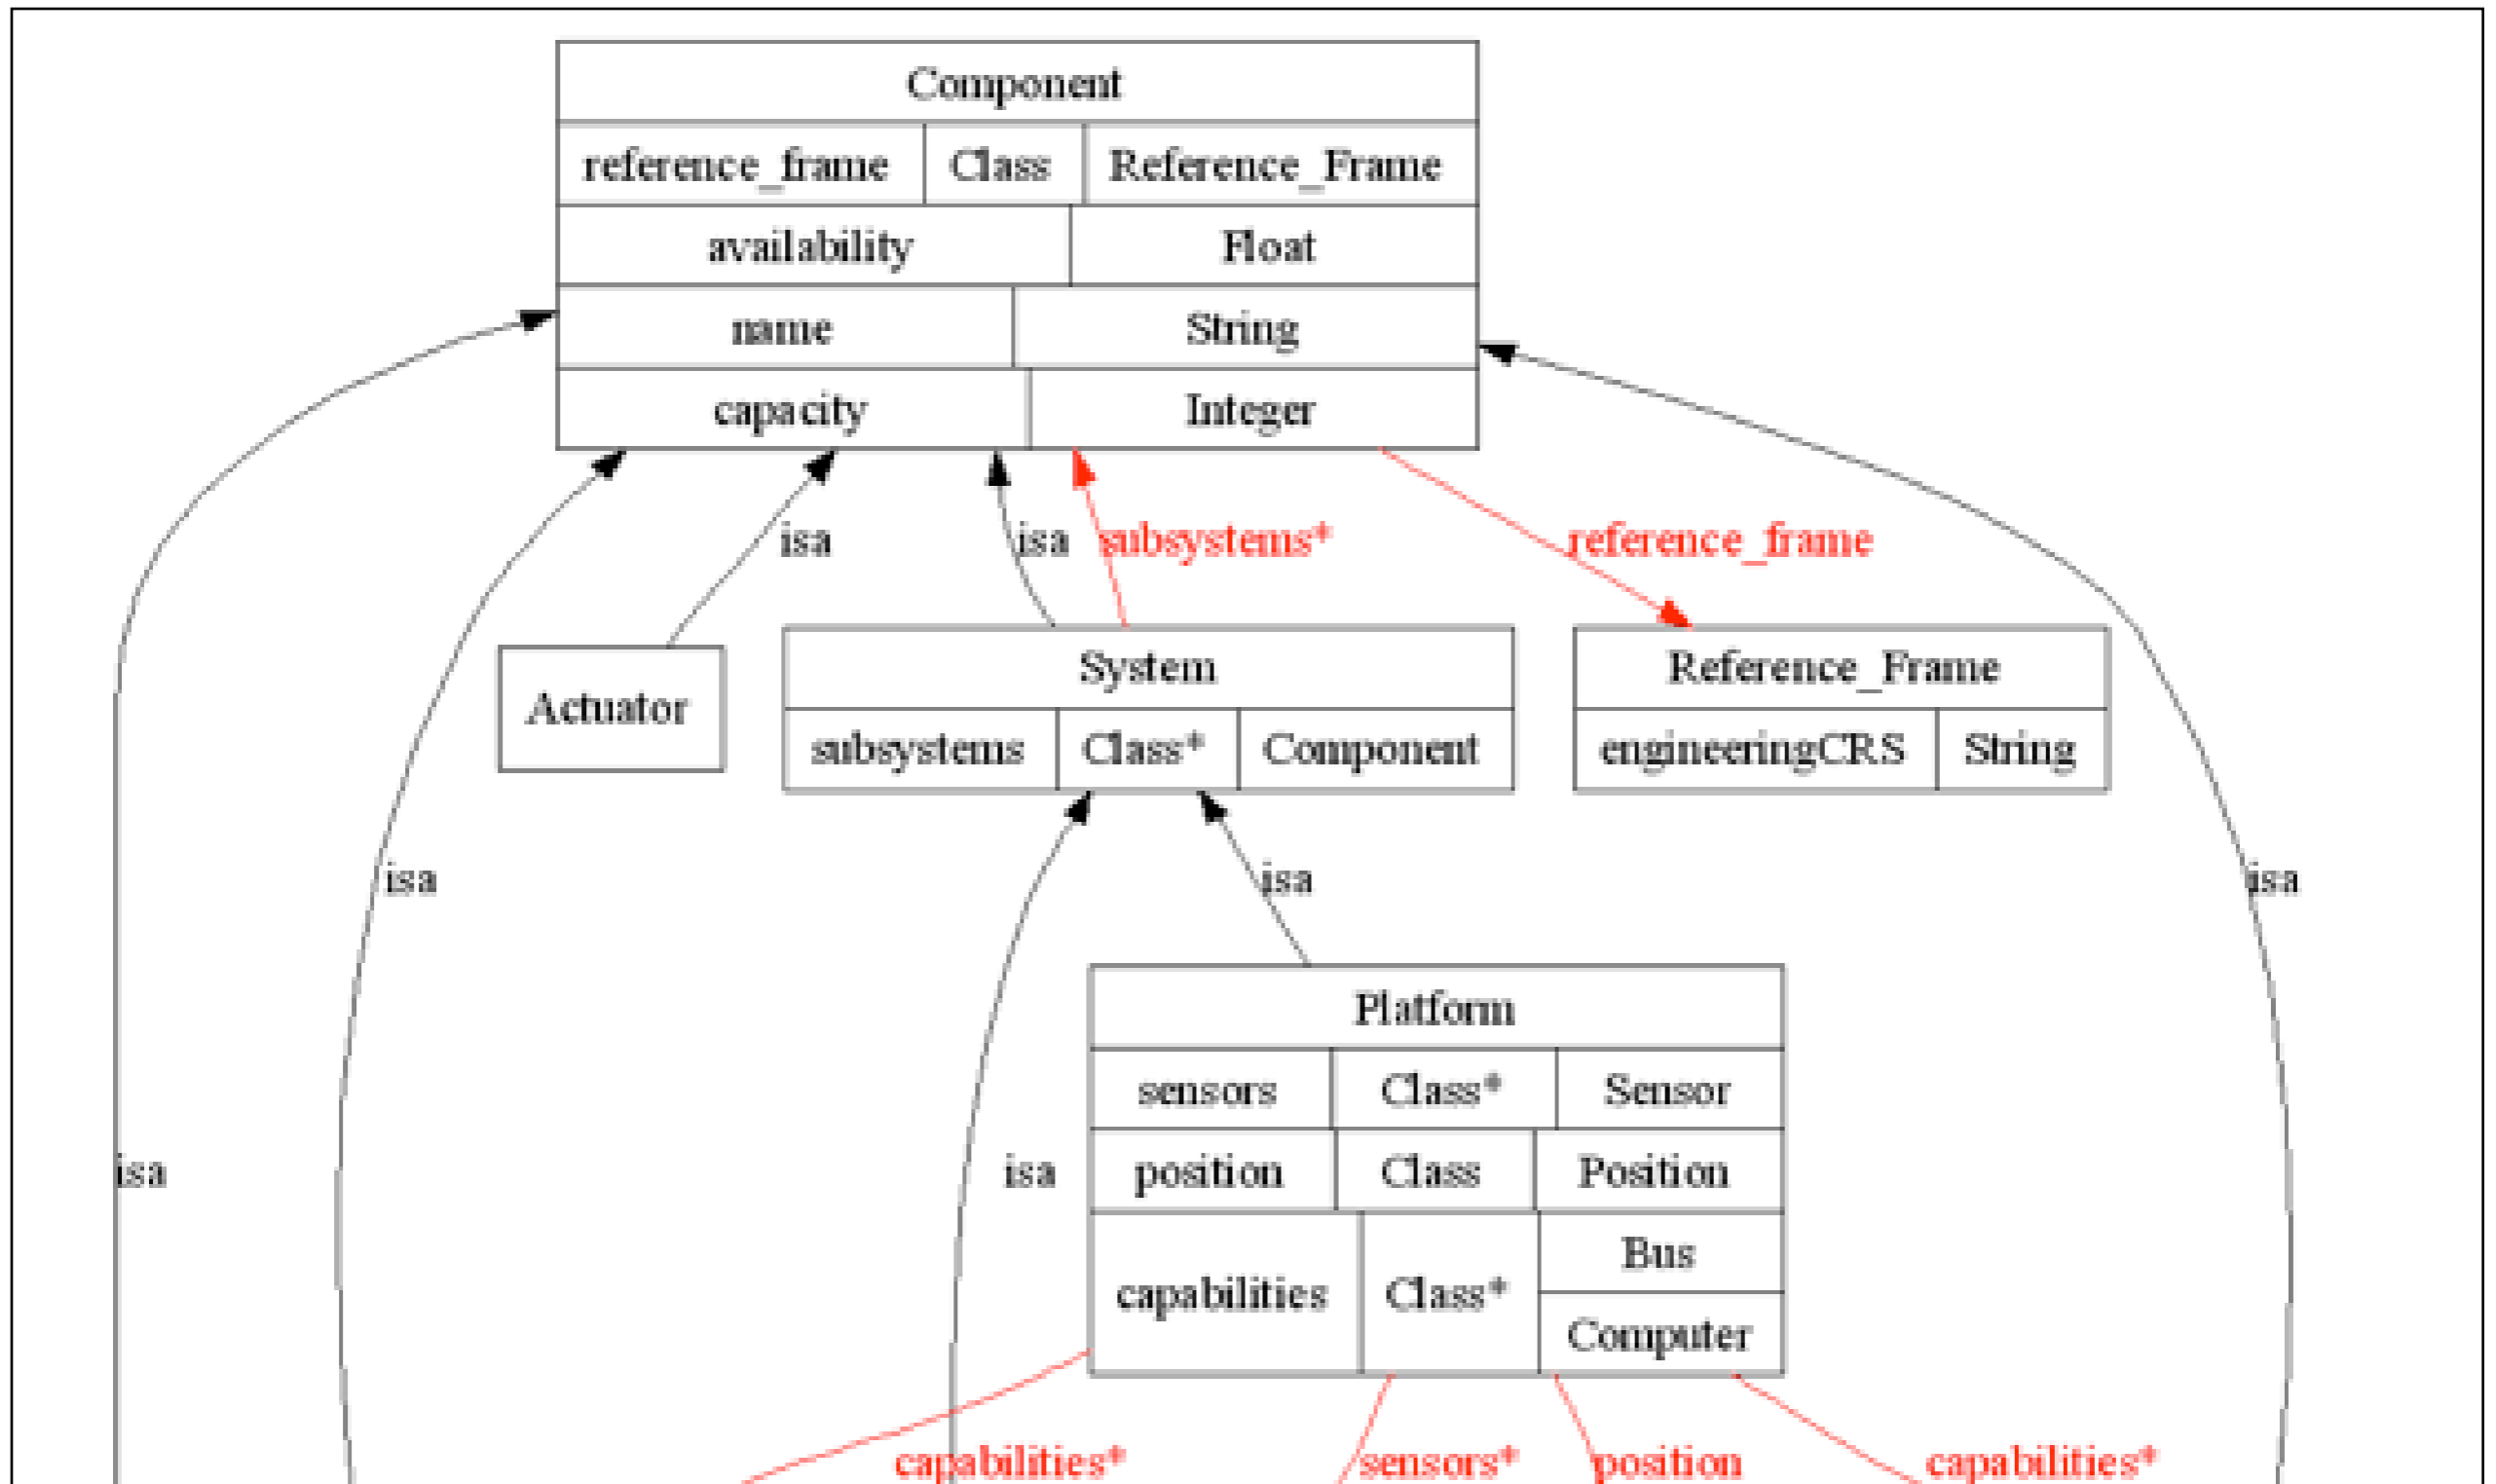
Component

| reference_frame | Class | Reference_Frame |
|---|---|---|
| availability | Float | |
| name | String | |
| capacity | Integer | |

isa
isa
subsystems*
reference_frame

Actuator

System

| subsystems | Class* | Component |
|---|---|---|

Reference_Frame

| engineeringCRS | String |
|---|---|

isa
isa
isa
isa
isa

Platform

| sensors | Class* | Sensor |
|---|---|---|
| position | Class | Position |
| capabilities | Class* | Bus |
| | | Computer |

capabilities*
sensors*
position
capabilities*